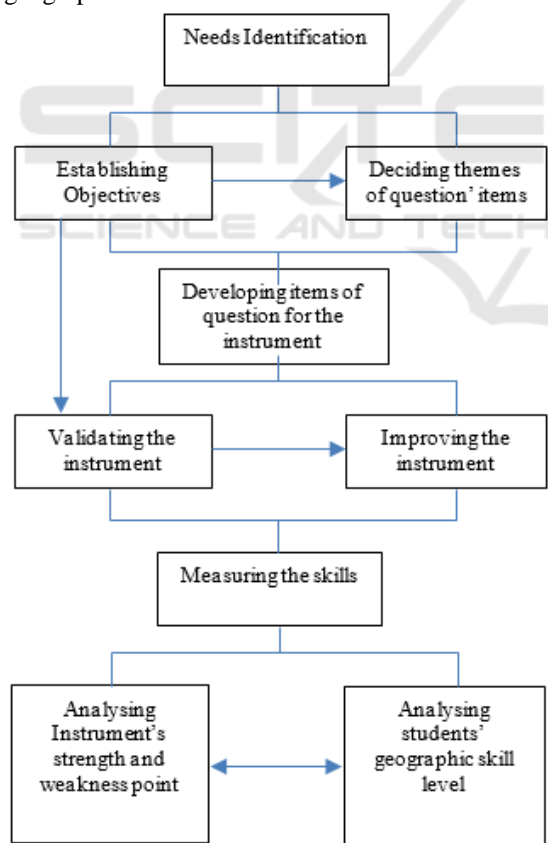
Needs Identification

Establishing Objectives

Deciding themes of question' items

SCIENCE AND TECH

Developing items of question for the instrument

Validating the instrument

Improving the instrument

Measuring the skills

Analysing Instrument's strength and weakness point

Analysing students' geographic skill level